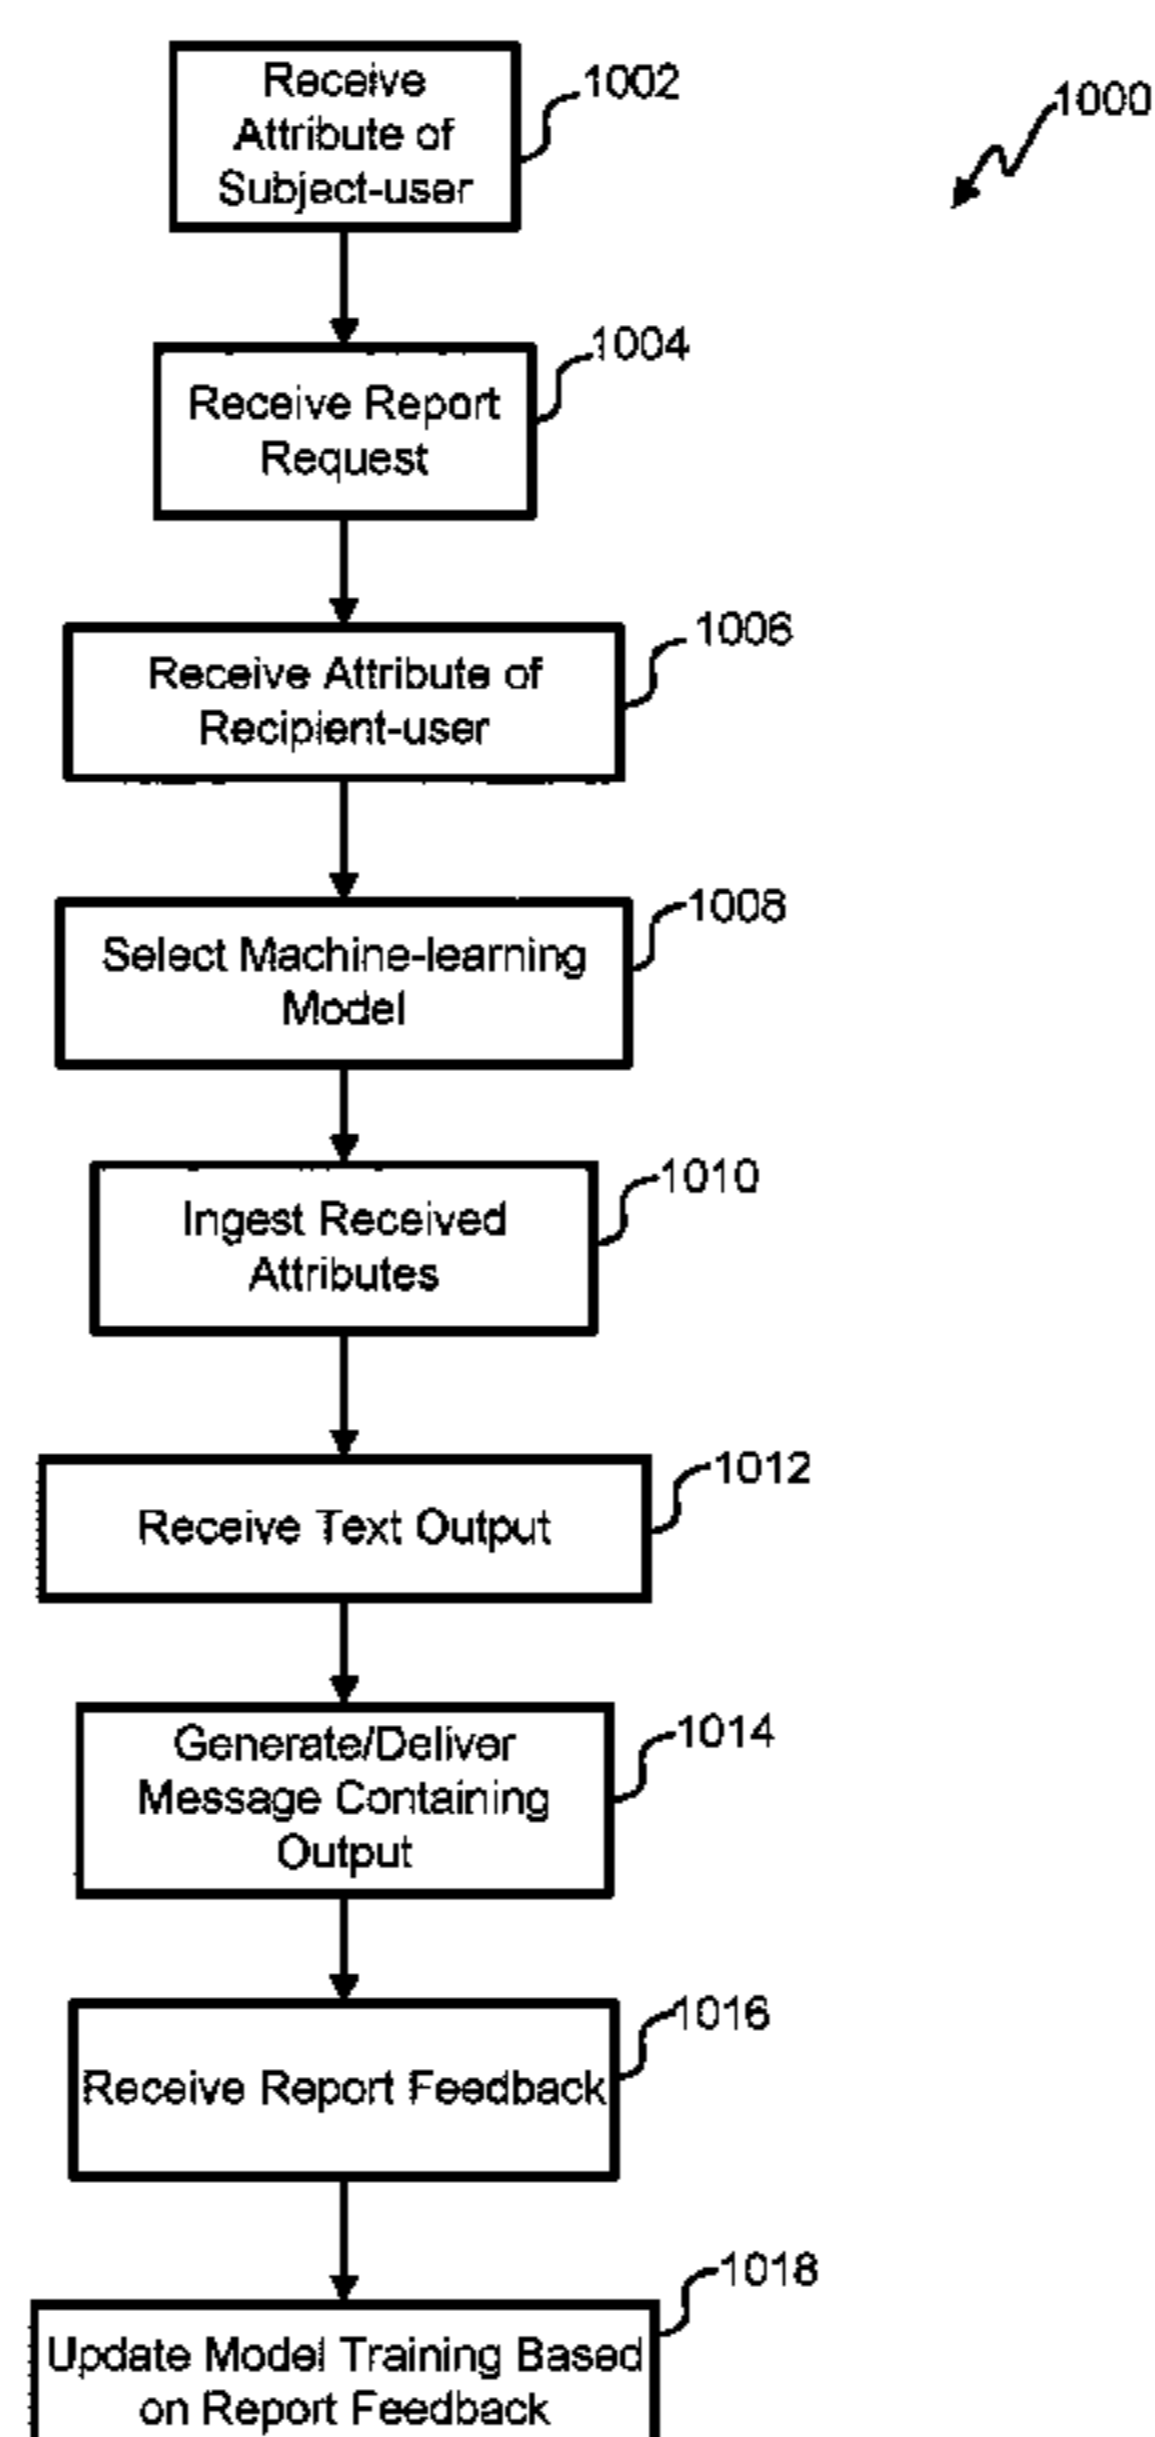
1000

Receive Attribute of Subject-user
1002

Receive Report Request
1004

Receive Attribute of Recipient-user
1006

Select Machine-learning Model
1008

Ingest Received Attributes
1010

Receive Text Output
1012

Generate/Deliver Message Containing Output
1014

Receive Report Feedback
1016

Update Model Training Based on Report Feedback
1018